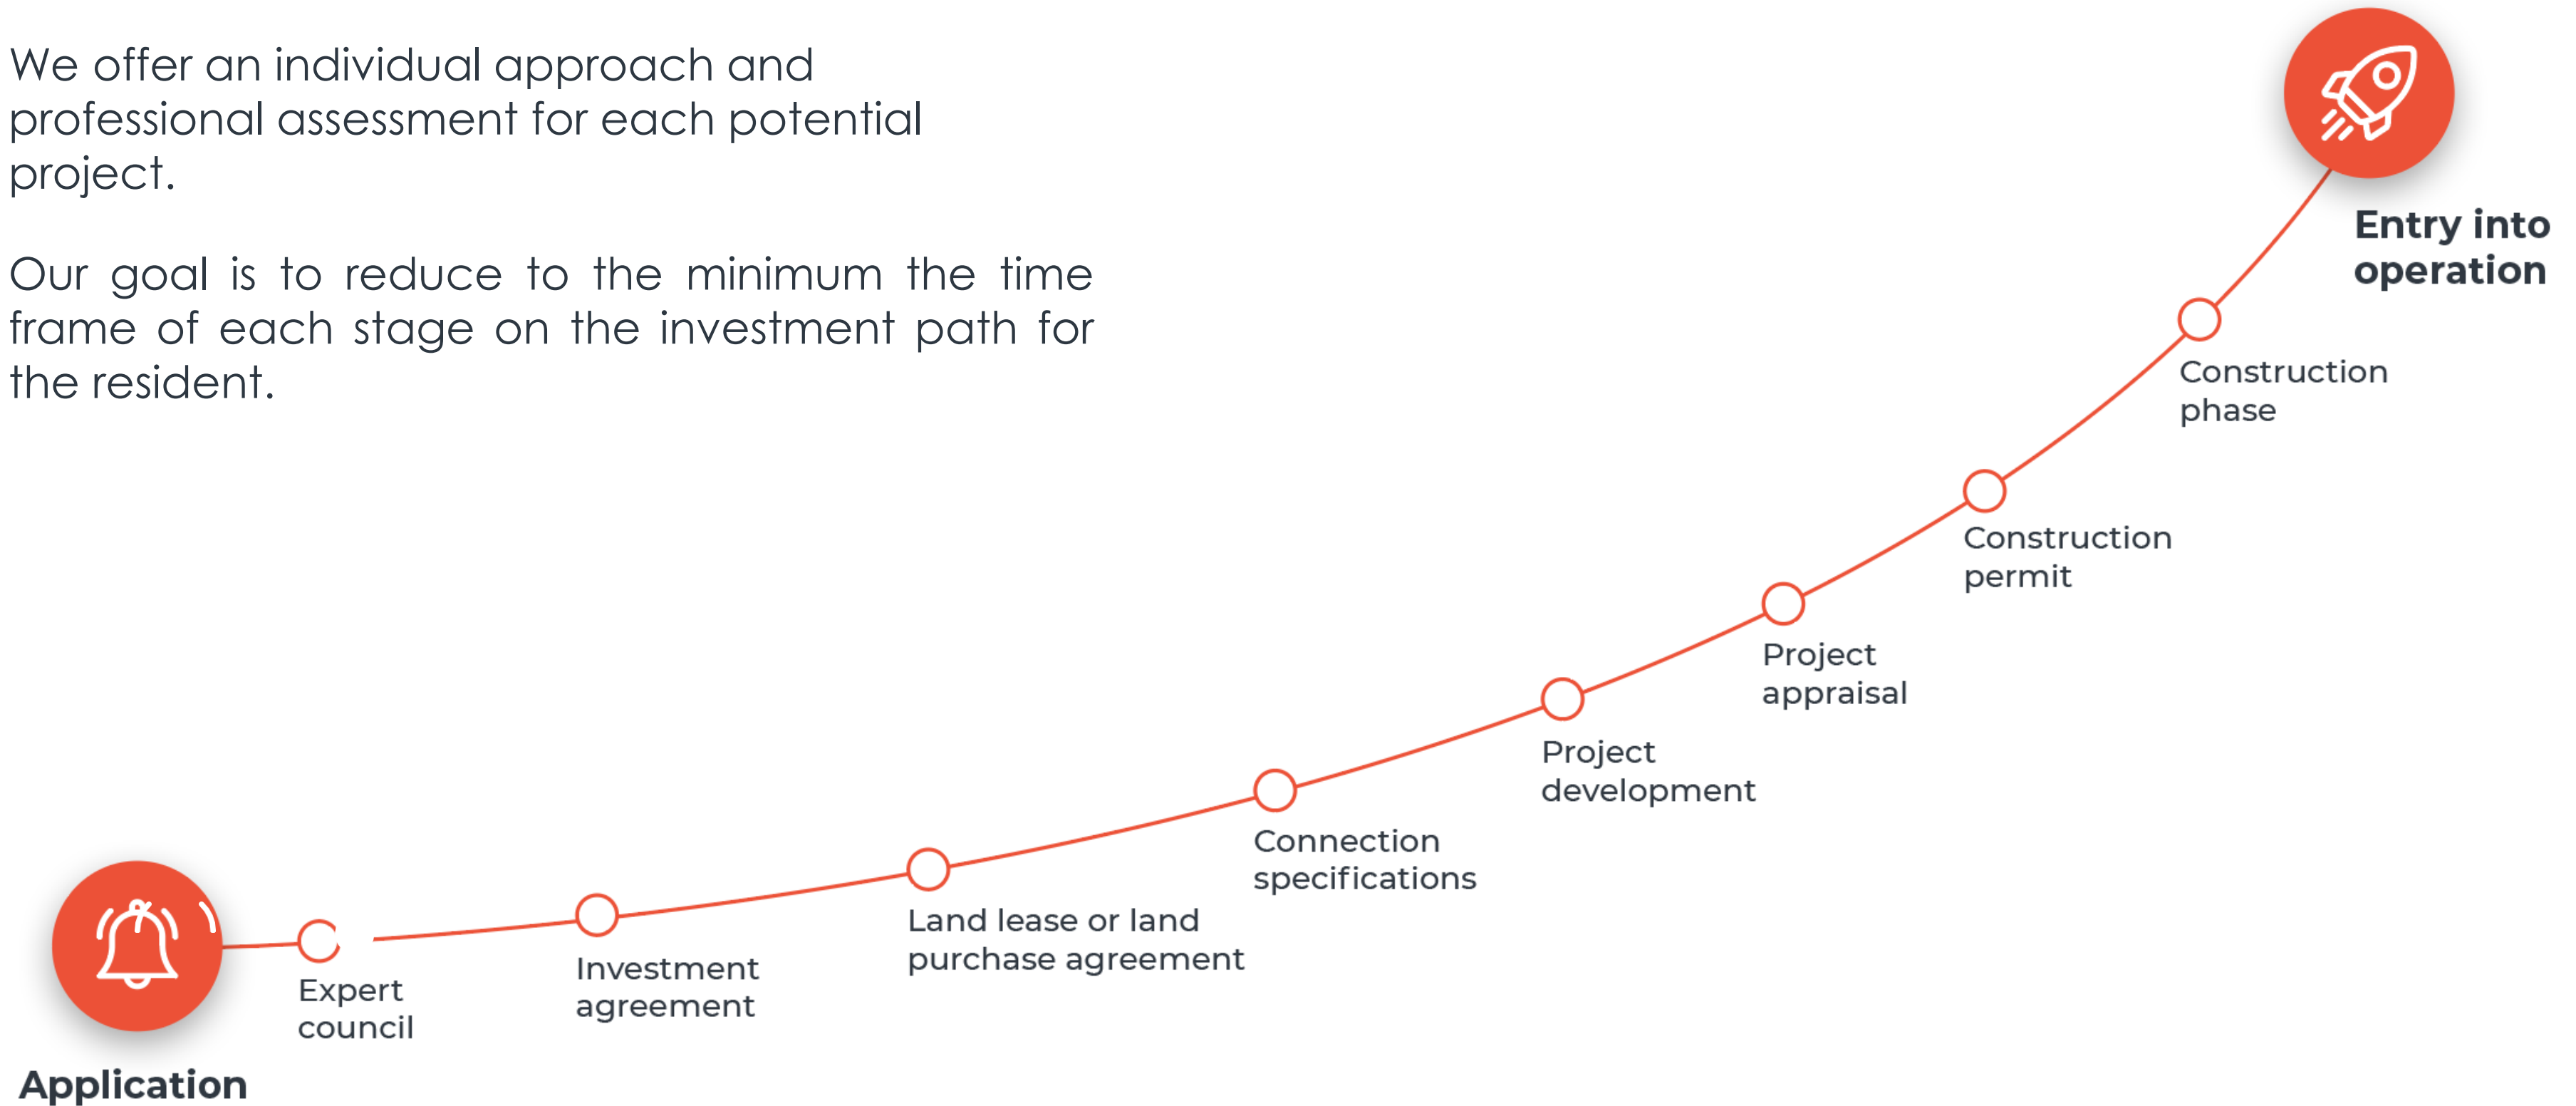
We offer an individual approach and professional assessment for each potential project.

Our goal is to reduce to the minimum the time frame of each stage on the investment path for the resident.

Entry into operation

Construction phase

Construction permit

Project appraisal

Project development

Connection specifications

Land lease or land purchase agreement

Investment agreement

Expert council

Application